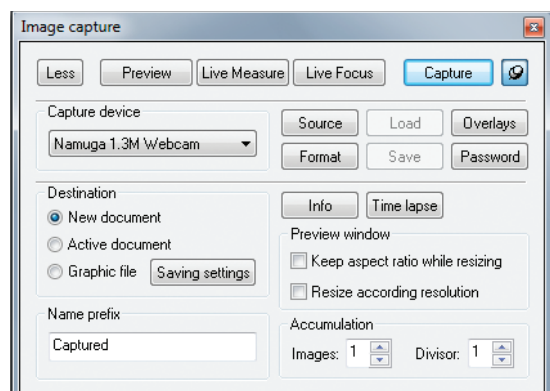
Image capture

Less
Preview
Live Measure
Live Focus
Capture

Capture device
Namuga 1.3M Webcam
Source
Load
Overlays
Format
Save
Password

Destination
New document
Active document
Graphic file
Saving settings

Info
Time lapse

Preview window
Keep aspect ratio while resizing
Resize according resolution

Name prefix
Captured

Accumulation
Images: 1
Divisor: 1